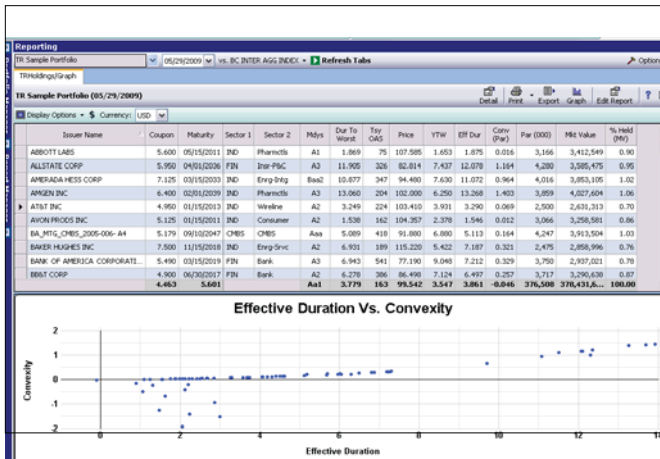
Reporting

TR Sample Portfolio | 05/29/2009 | vs. BC INTER AGG INDEX | Refresh Tabs | Options

TRHoldings/Graph

TR Sample Portfolio (05/29/2009)

Detail | Print | Export | Graph | Edit Report | ?

Display Options | $ Currency: USD

| Issuer Name | Coupon | Maturity | Sector 1 | Sector 2 | Mdys | Dur To Worst | Tsy OAS | Price | YTW | Eff Dur | Conv (Par) | Par (000) | Mkt Value | % Held (MV) |
|---|---|---|---|---|---|---|---|---|---|---|---|---|---|---|
| ABBOTT LABS | 5.600 | 05/15/2011 | IND | Pharmctls | A1 | 1.869 | 75 | 107.585 | 1.653 | 1.875 | 0.016 | 3,166 | 3,412,549 | 0.90 |
| ALLSTATE CORP | 5.950 | 04/01/2036 | FIN | Insr-P&C | A1 | 11.905 | 326 | 82.814 | 7.437 | 12.078 | 1.164 | 4,280 | 3,585,475 | 0.95 |
| AMERADA HESS CORP | 7.125 | 03/15/2033 | IND | Enrg-Intg | Baa2 | 10.877 | 347 | 94.480 | 7.630 | 11.072 | 0.964 | 4,016 | 3,853,105 | 1.02 |
| AMGEN INC | 6.400 | 02/01/2039 | IND | Pharmctls | A3 | 13.060 | 204 | 102.000 | 6.250 | 13.268 | 1.403 | 3,859 | 4,027,604 | 1.06 |
| AT&T INC | 4.950 | 01/15/2013 | IND | Wireline | A2 | 3.249 | 224 | 103.410 | 3.931 | 3.290 | 0.069 | 2,500 | 2,631,313 | 0.70 |
| AVON PRODS INC | 5.125 | 01/15/2011 | IND | Consumer | A2 | 1.538 | 162 | 104.357 | 2.378 | 1.546 | 0.012 | 3,066 | 3,258,581 | 0.86 |
| BA_MTG_CMBS_2005-006- A4 | 5.179 | 09/10/2047 | CMBS | CMBS | Aaa | 5.089 | 418 | 91.880 | 6.880 | 5.113 | 0.164 | 4,247 | 3,913,504 | 1.03 |
| BAKER HUGHES INC | 7.500 | 11/15/2018 | IND | Enrg-Srvc | A2 | 6.931 | 189 | 115.220 | 5.422 | 7.187 | 0.321 | 2,475 | 2,858,996 | 0.76 |
| BANK OF AMERICA CORPORATI... | 5.490 | 03/15/2019 | FIN | Bank | A3 | 6.943 | 541 | 77.190 | 9.048 | 7.212 | 0.329 | 3,750 | 2,937,021 | 0.78 |
| BB&T CORP | 4.900 | 06/30/2017 | FIN | Bank | A2 | 6.278 | 386 | 86.498 | 7.124 | 6.497 | 0.257 | 3,717 | 3,290,638 | 0.87 |
| | 4.463 | 5.601 | | | Aa1 | 3.779 | 163 | 99.542 | 3.547 | 3.861 | -0.046 | 376,508 | 378,431,6... | 100.00 |

Effective Duration Vs. Convexity

Convexity

2
1
0
-1
-2

0 2 4 6 8 10 12 14

Effective Duration